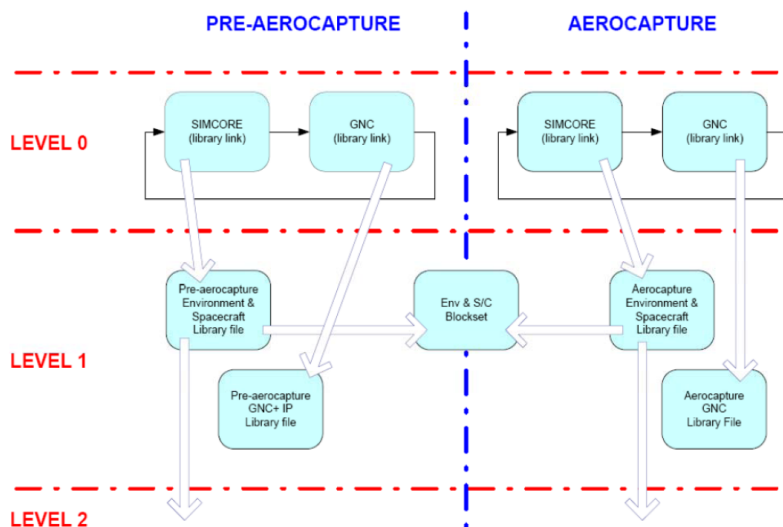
PRE-AEROCAPTURE

AEROCAPTURE

LEVEL 0

SIMCORE (library link)

GNC (library link)

SIMCORE (library link)

GNC (library link)

LEVEL 1

Pre-aerocapture Environment & Spacecraft Library file

Env & S/C Blockset

Aerocapture Environment & Spacecraft Library file

Pre-aerocapture GNC+ IP Library file

Aerocapture GNC Library File

LEVEL 2